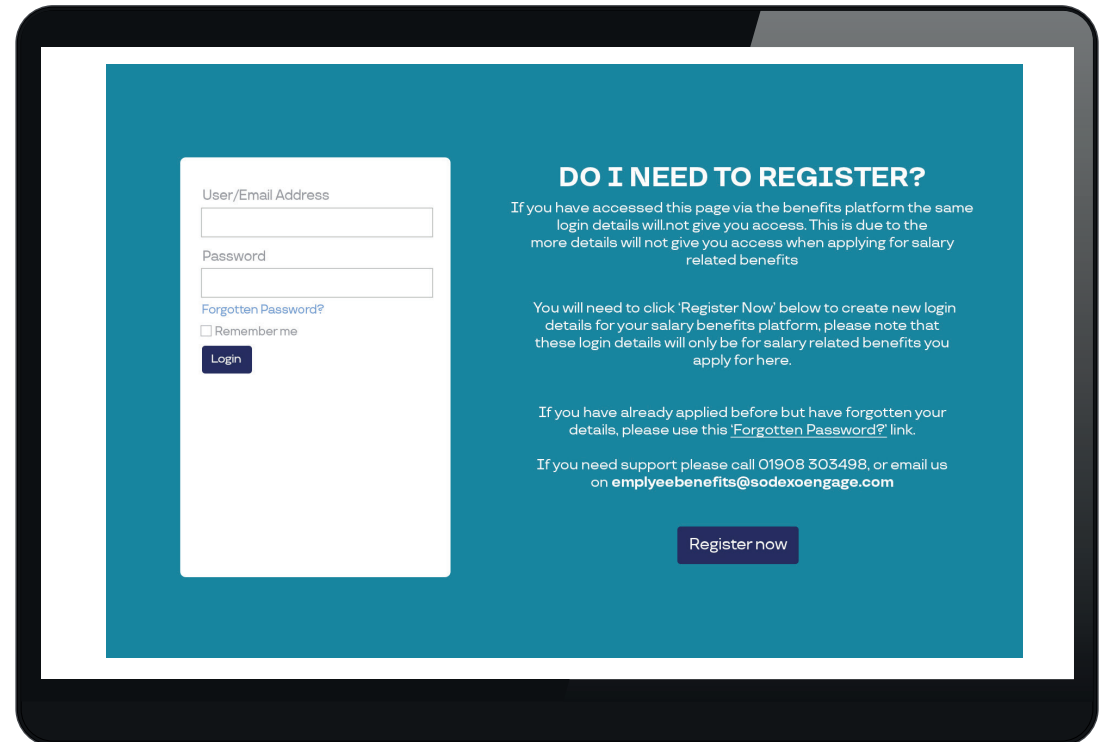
User/Email Address

Password

Forgotten Password?

Remember me

Login

DO I NEED TO REGISTER?

If you have accessed this page via the benefits platform the same login details will.not give you access. This is due to the more details will not give you access when applying for salary related benefits

You will need to click 'Register Now' below to create new login details for your salary benefits platform, please note that these login details will only be for salary related benefits you apply for here.

If you have already applied before but have forgotten your details, please use this 'Forgotten Password?' link.

If you need support please call 01908 303498, or email us on emplyeebenefits@sodexoengage.com

Register now